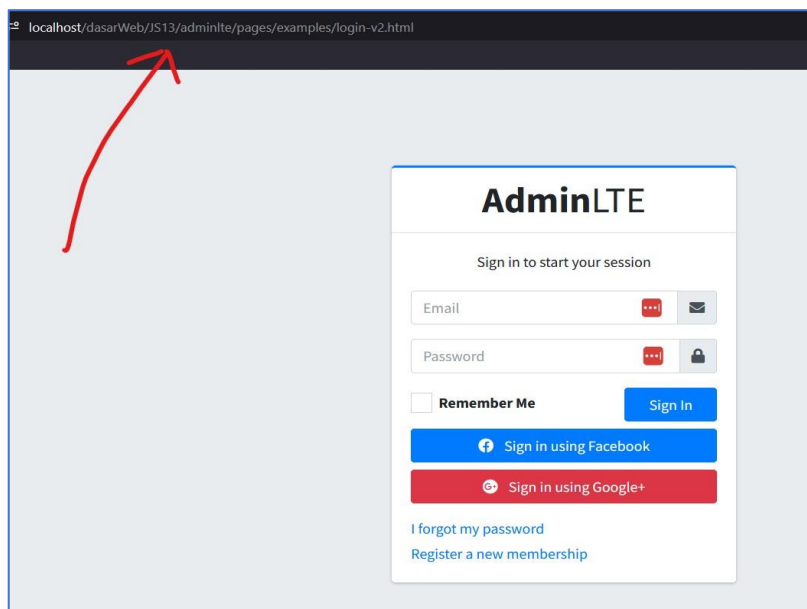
localhost/dasarWeb/JS13/adminlte/pages/examples/login-v2.html

**Admin**LTE

Sign in to start your session

Email

Password

Remember Me

Sign In

Sign in using Facebook

Sign in using Google+

I forgot my password

Register a new membership